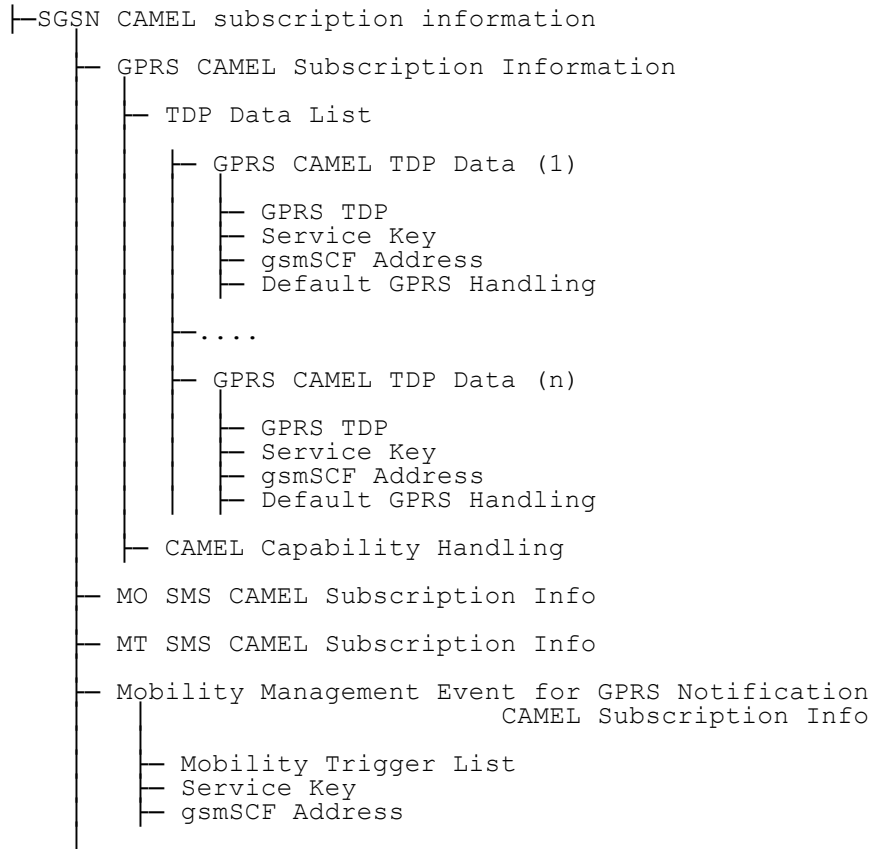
SGSN CAMEL subscription information

GPRS CAMEL Subscription Information

TDP Data List

GPRS CAMEL TDP Data (1)

GPRS TDP
Service Key
gsmSCF Address
Default GPRS Handling

....

GPRS CAMEL TDP Data (n)

GPRS TDP
Service Key
gsmSCF Address
Default GPRS Handling

CAMEL Capability Handling

MO SMS CAMEL Subscription Info

MT SMS CAMEL Subscription Info

Mobility Management Event for GPRS Notification CAMEL Subscription Info

Mobility Trigger List
Service Key
gsmSCF Address